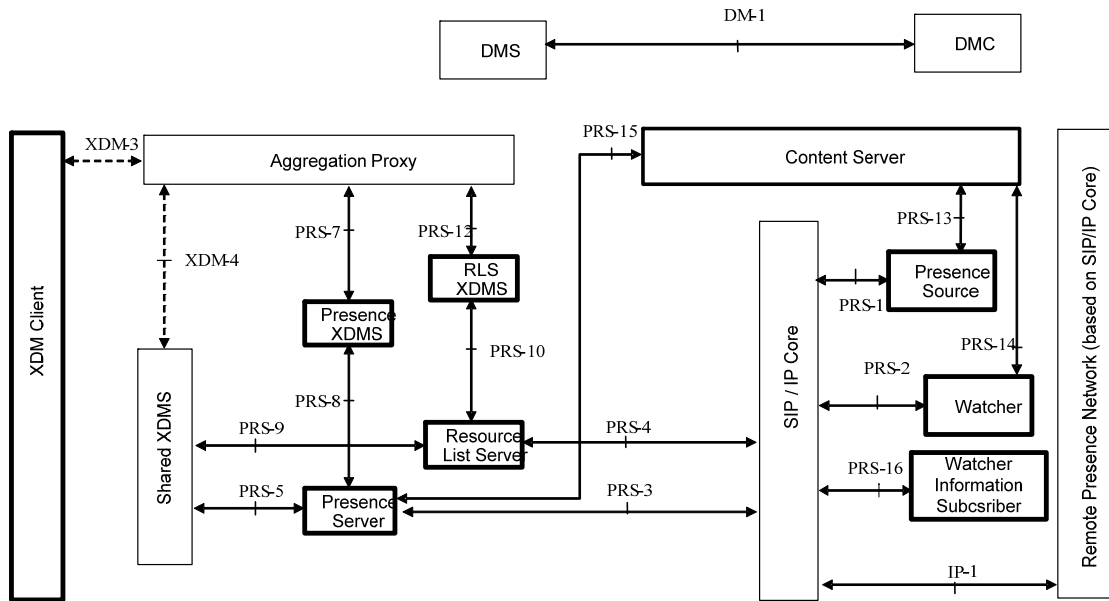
DM-1
DMS
DMC

XDM-3
Aggregation Proxy
PRS-15
Content Server
XDM Client
XDM-4
PRS-7
PRS-12
RLS XDMS
PRS-13
Presence Source
Presence XDMS
PRS-1
PRS-10
SIP / IP Core
PRS-14
Shared XDMS
PRS-8
PRS-2
Watcher
PRS-9
Resource List Server
PRS-4
PRS-16
Watcher Information Subcsriber
PRS-5
Presence Server
PRS-3
IP-1
Remote Presence Network (based on SIP/IP Core)